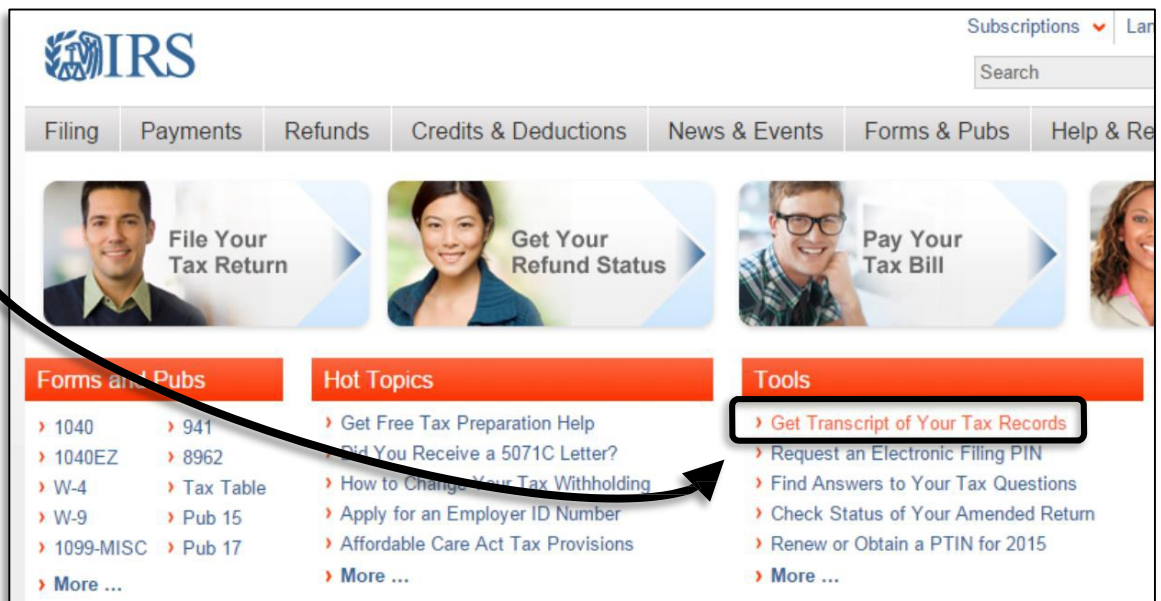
IRS

Subscriptions Lan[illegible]

Search

Filing | Payments | Refunds | Credits & Deductions | News & Events | Forms & Pubs | Help & Re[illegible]

File Your Tax Return

Get Your Refund Status

Pay Your Tax Bill

Forms and Pubs

› 1040
› 1040EZ
› W-4
› W-9
› 1099-MISC

› 941
› 8962
› Tax Table
› Pub 15
› Pub 17

› More ...

Hot Topics

› Get Free Tax Preparation Help
› Did You Receive a 5071C Letter?
› How to Change Your Tax Withholding
› Apply for an Employer ID Number
› Affordable Care Act Tax Provisions
› More ...

Tools

› Get Transcript of Your Tax Records
› Request an Electronic Filing PIN
› Find Answers to Your Tax Questions
› Check Status of Your Amended Return
› Renew or Obtain a PTIN for 2015
› More ...